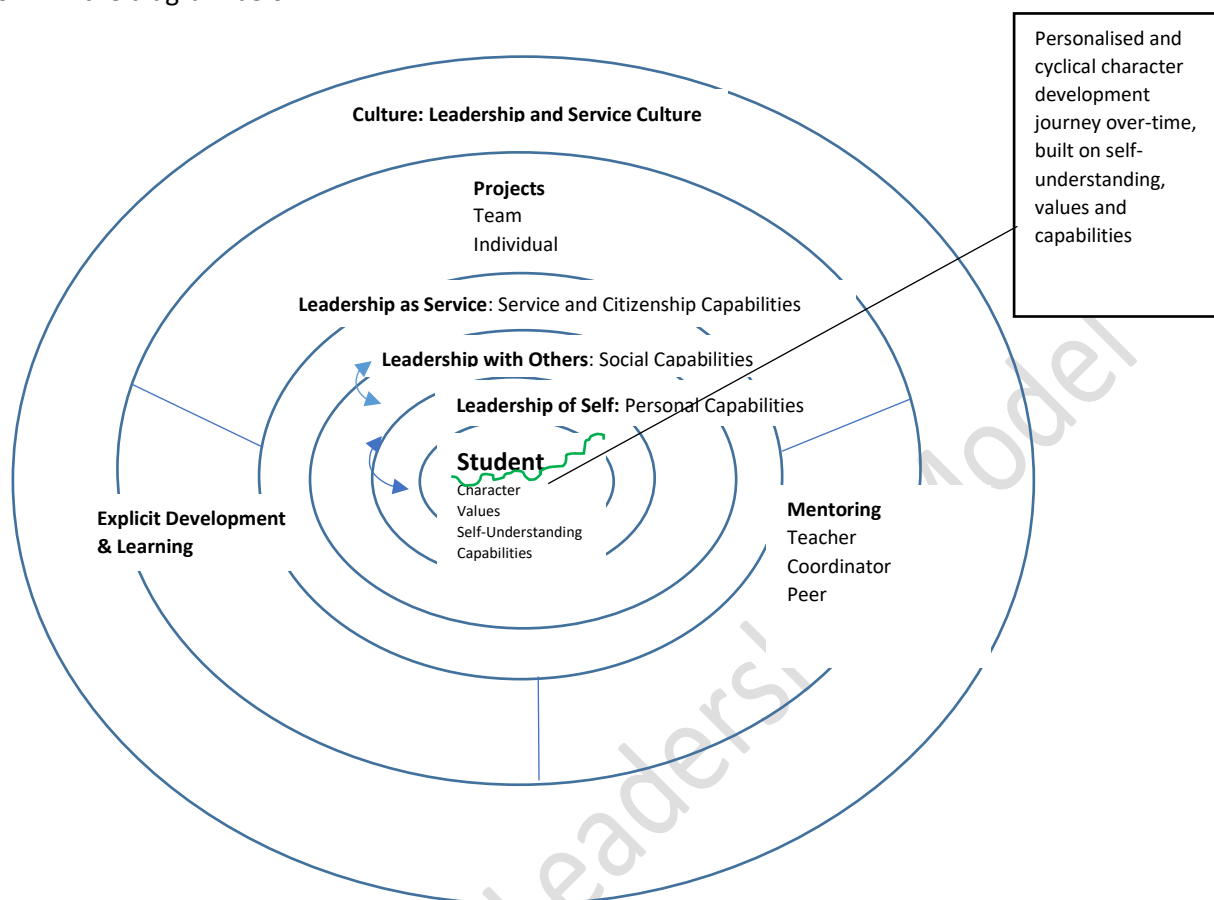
Personalised and cyclical character development journey over-time, built on self-understanding, values and capabilities

Culture: Leadership and Service Culture

Projects
Team
Individual

Leadership as Service: Service and Citizenship Capabilities

Leadership with Others: Social Capabilities

Leadership of Self: Personal Capabilities

Student
Character
Values
Self-Understanding
Capabilities

Explicit Development & Learning

Mentoring
Teacher
Coordinator
Peer

Leadership Model